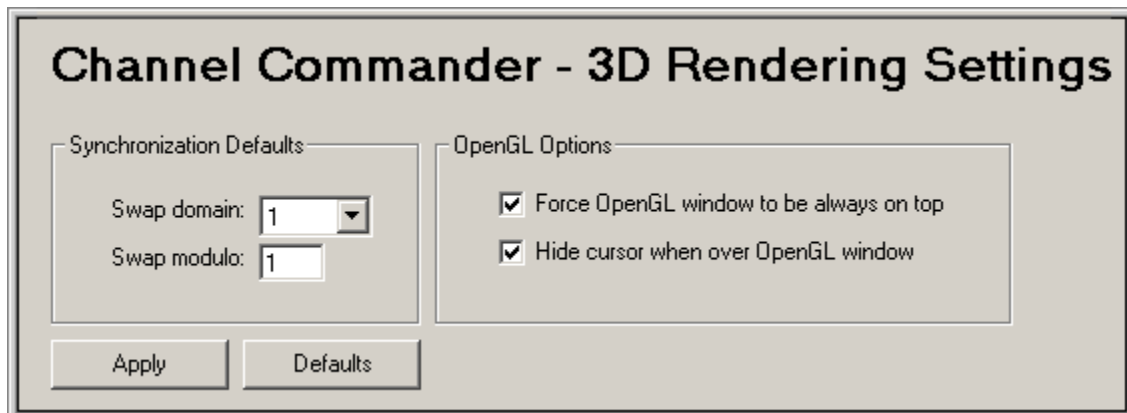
Channel Commander - 3D Rendering Settings

Synchronization Defaults

Swap domain: 1

Swap modulo: 1

OpenGL Options

Force OpenGL window to be always on top

Hide cursor when over OpenGL window

Apply

Defaults